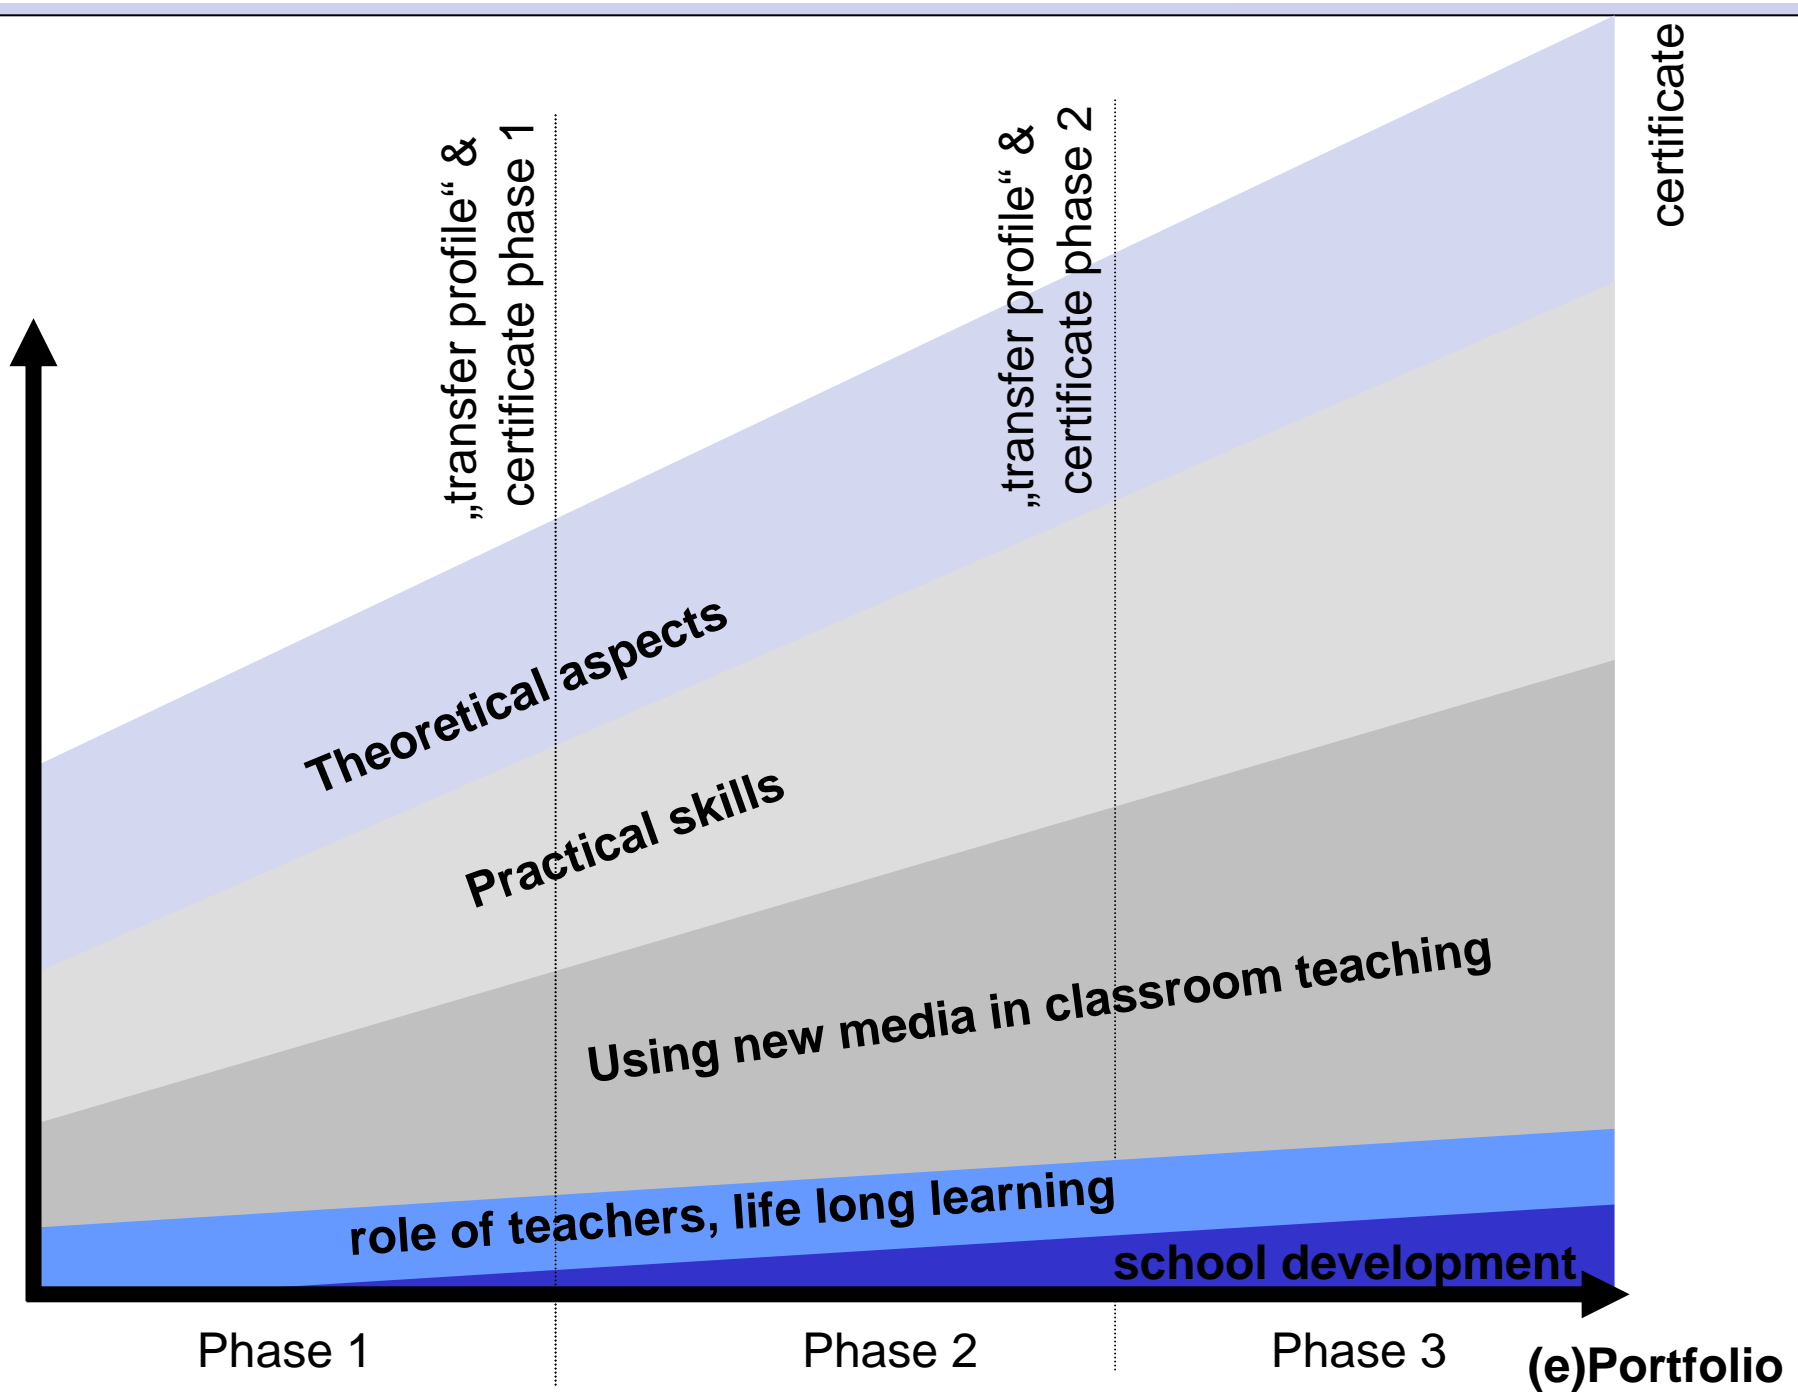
„transfer profile“ & certificate phase 1

„transfer profile“ & certificate phase 2

certificate

Theoretical aspects

Practical skills

Using new media in classroom teaching

role of teachers, life long learning

school development

Phase 1

Phase 2

Phase 3

(e)Portfolio